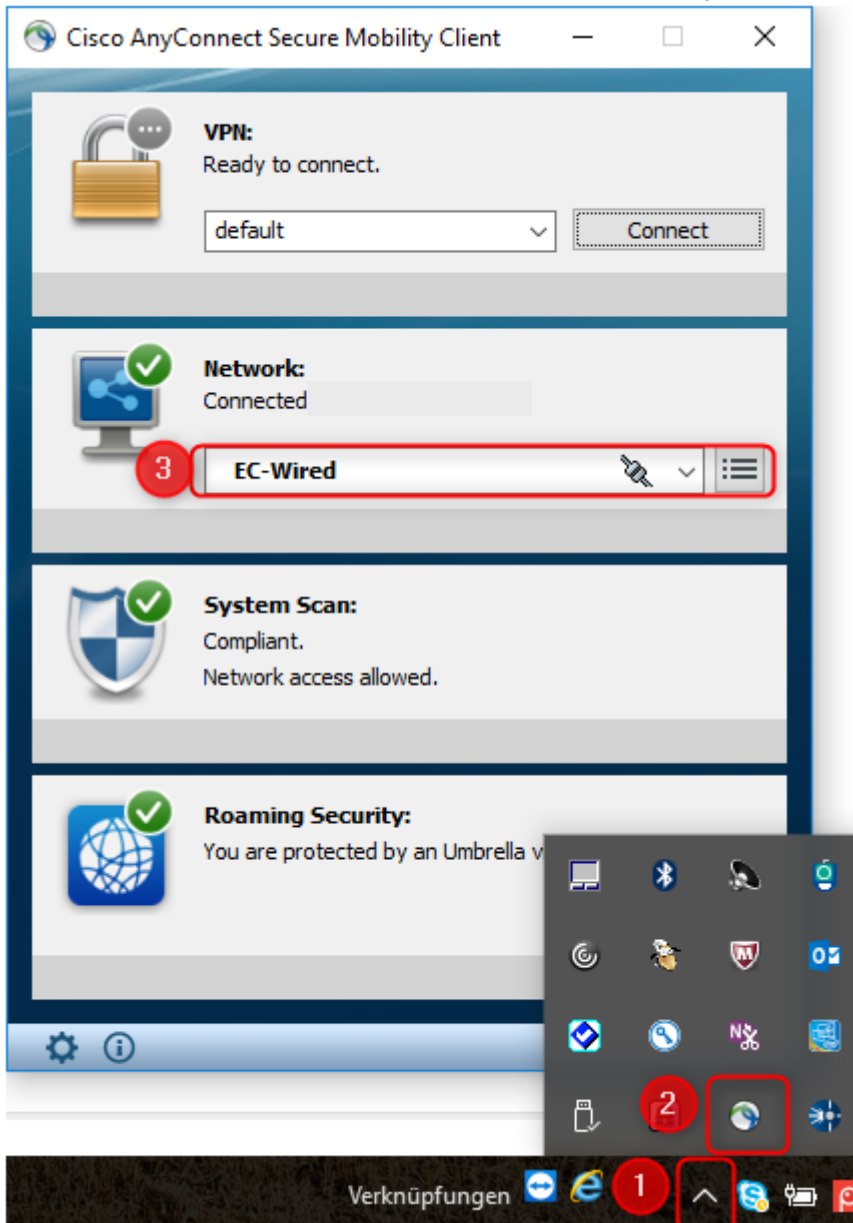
Cisco AnyConnect Secure Mobility Client

VPN:
Ready to connect.

default

Connect

Network:
Connected

3

EC-Wired

System Scan:
Compliant.
Network access allowed.

Roaming Security:
You are protected by an Umbrella v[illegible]

2

1

Verknüpfungen